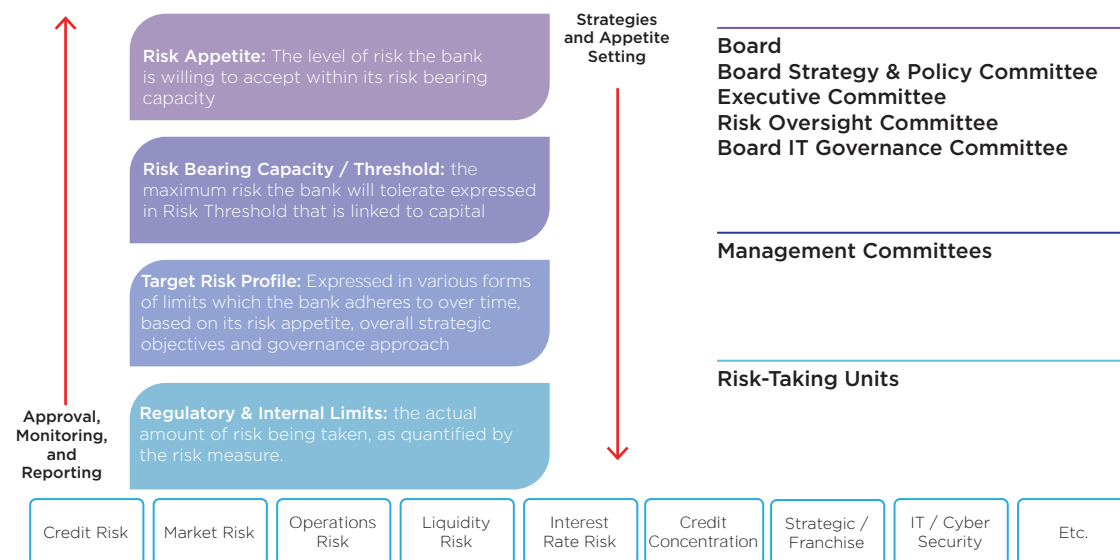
Risk Appetite: The level of risk the bank is willing to accept within its risk bearing capacity

Strategies and Appetite Setting

Board
Board Strategy & Policy Committee
Executive Committee
Risk Oversight Committee
Board IT Governance Committee

Risk Bearing Capacity / Threshold: the maximum risk the bank will tolerate expressed in Risk Threshold that is linked to capital

Management Committees

Target Risk Profile: Expressed in various forms of limits which the bank adheres to over time, based on its risk appetite, overall strategic objectives and governance approach

Risk-Taking Units

Approval, Monitoring, and Reporting

Regulatory & Internal Limits: the actual amount of risk being taken, as quantified by the risk measure.

Credit Risk

Market Risk

Operations Risk

Liquidity Risk

Interest Rate Risk

Credit Concentration

Strategic / Franchise

IT / Cyber Security

Etc.